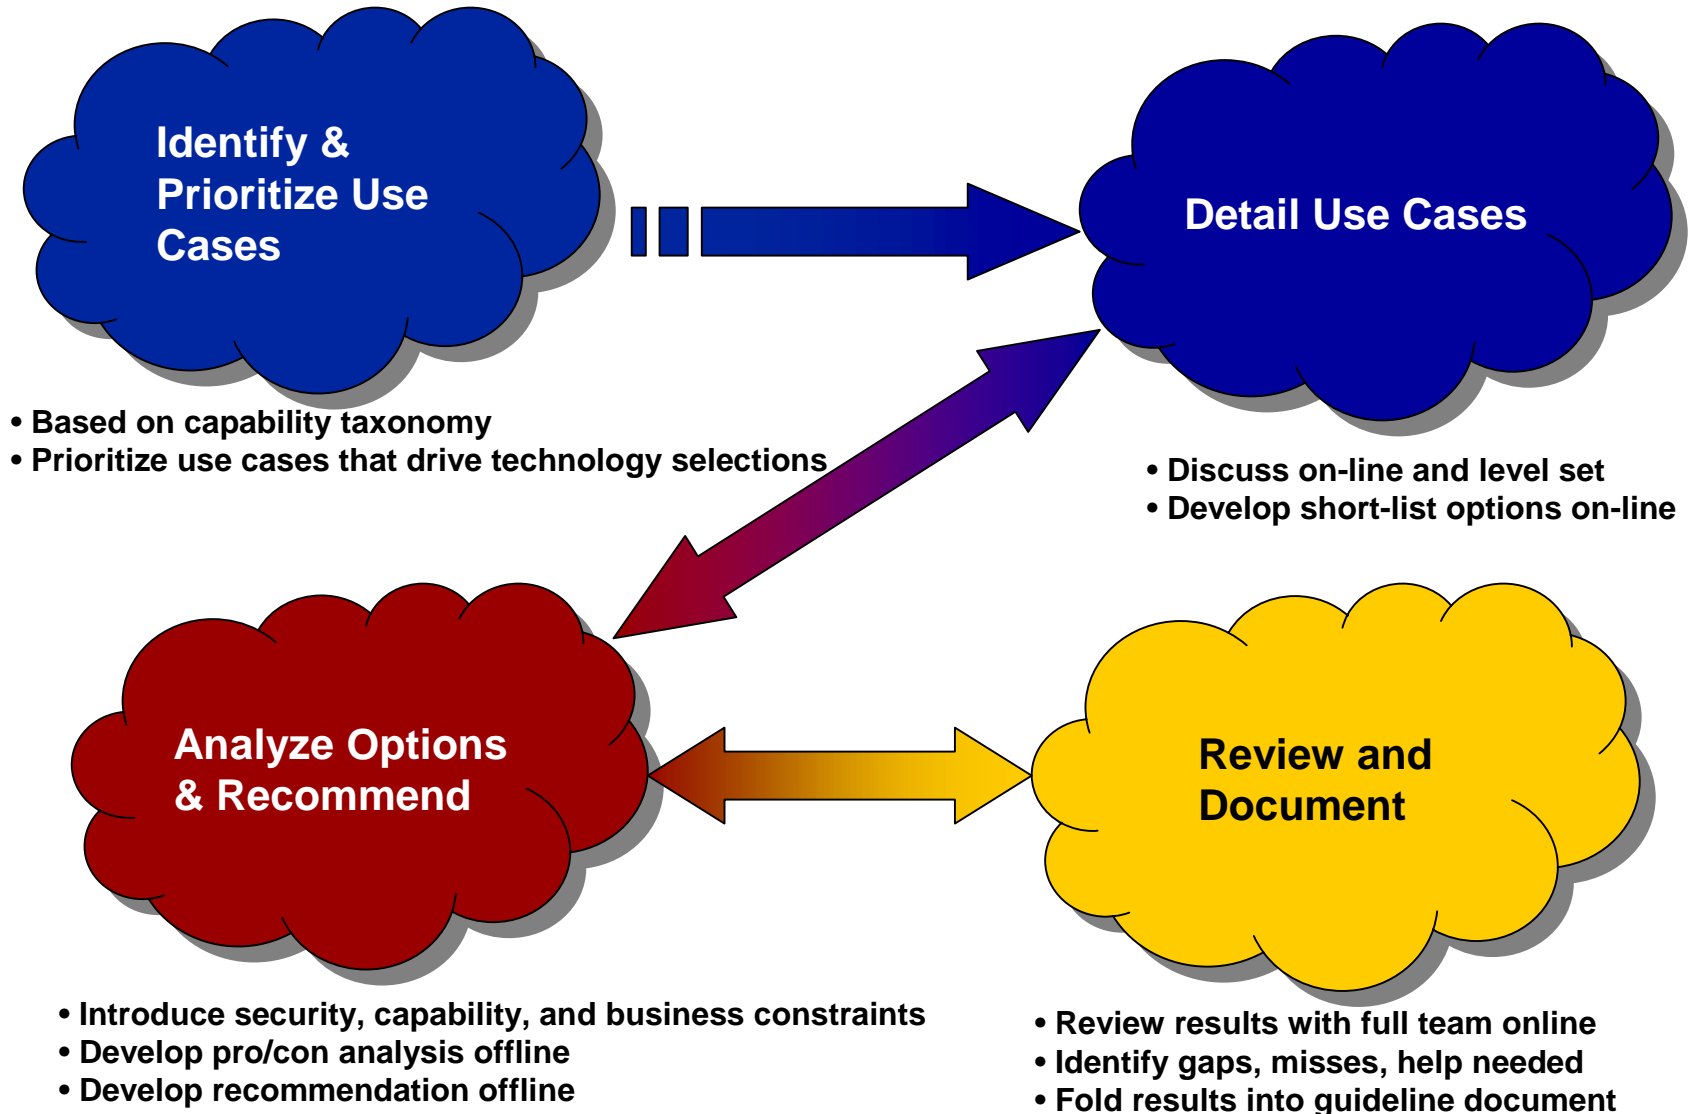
Identify & Prioritize Use Cases

• Based on capability taxonomy
• Prioritize use cases that drive technology selections

Detail Use Cases

• Discuss on-line and level set
• Develop short-list options on-line

Analyze Options & Recommend

• Introduce security, capability, and business constraints
• Develop pro/con analysis offline
• Develop recommendation offline

Review and Document

• Review results with full team online
• Identify gaps, misses, help needed
• Fold results into guideline document